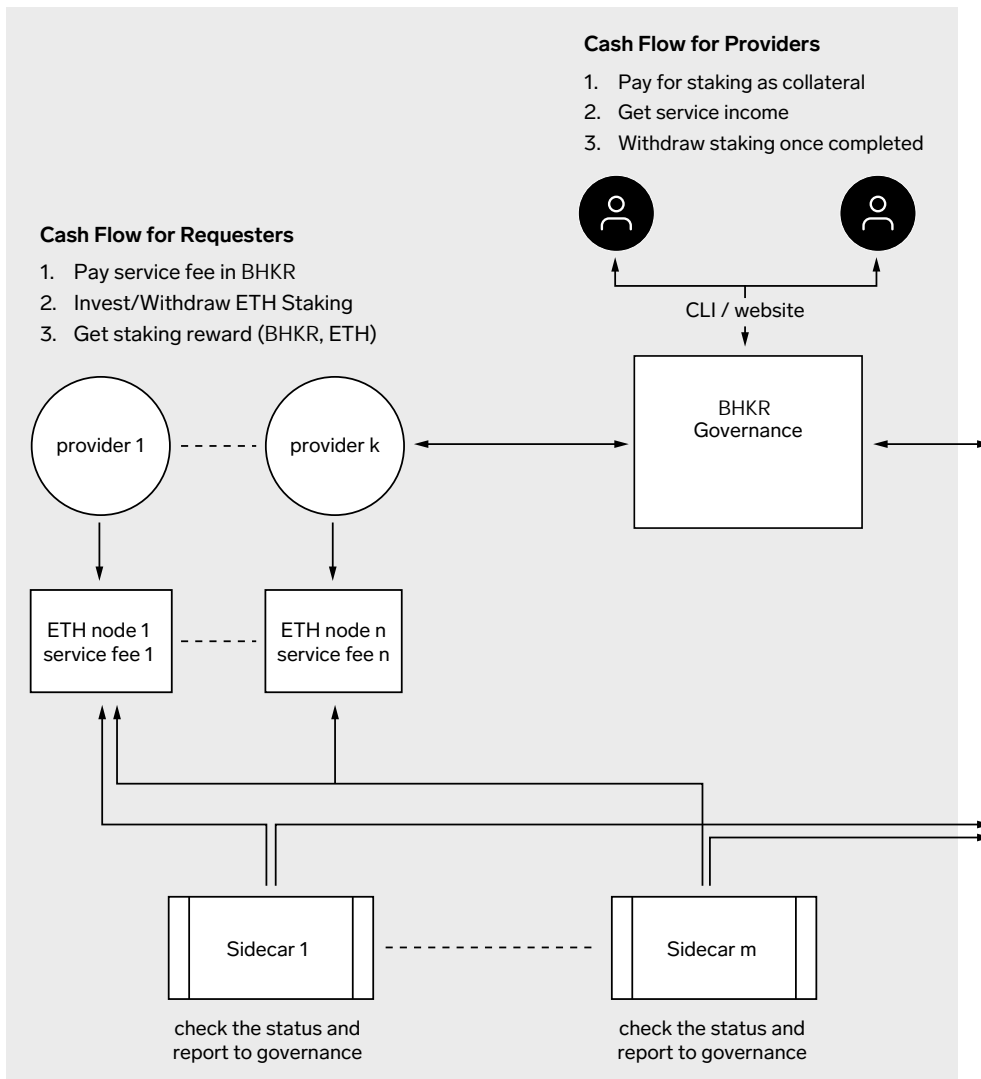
Cash Flow for Providers

1. Pay for staking as collateral
2. Get service income
3. Withdraw staking once completed

Cash Flow for Requesters

1. Pay service fee in BHKR
2. Invest/Withdraw ETH Staking
3. Get staking reward (BHKR, ETH)

CLI / website

BHKR Governance

provider 1

provider k

ETH node 1 service fee 1

ETH node n service fee n

Sidecar 1

Sidecar m

check the status and report to governance

check the status and report to governance